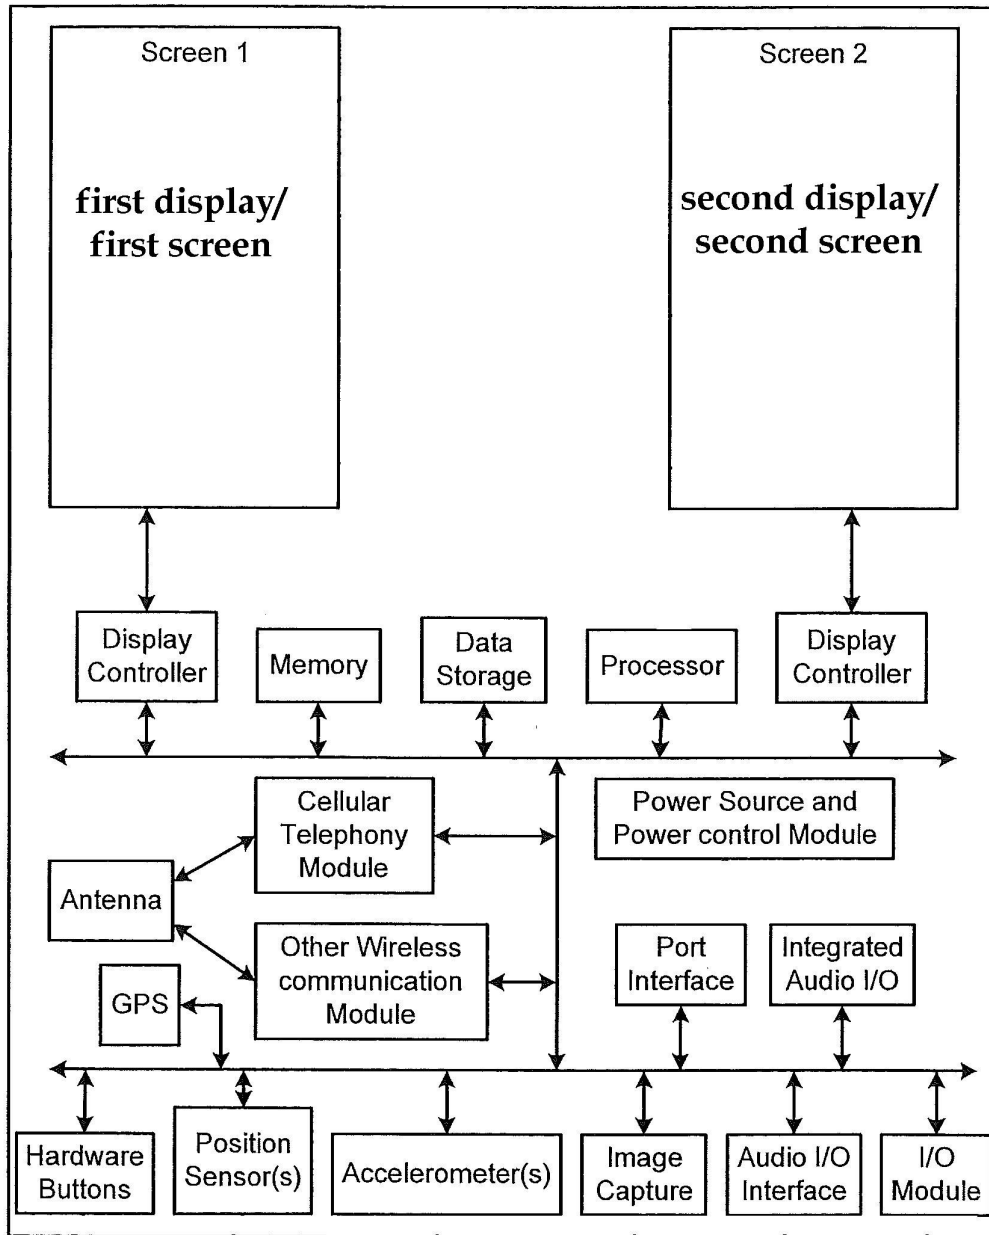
Screen 1

first display/ first screen

Screen 2

second display/ second screen

Display Controller

Memory

Data Storage

Processor

Display Controller

Cellular Telephony Module

Power Source and Power control Module

Antenna

Other Wireless communication Module

Port Interface

Integrated Audio I/O

GPS

Hardware Buttons

Position Sensor(s)

Accelerometer(s)

Image Capture

Audio I/O Interface

I/O Module